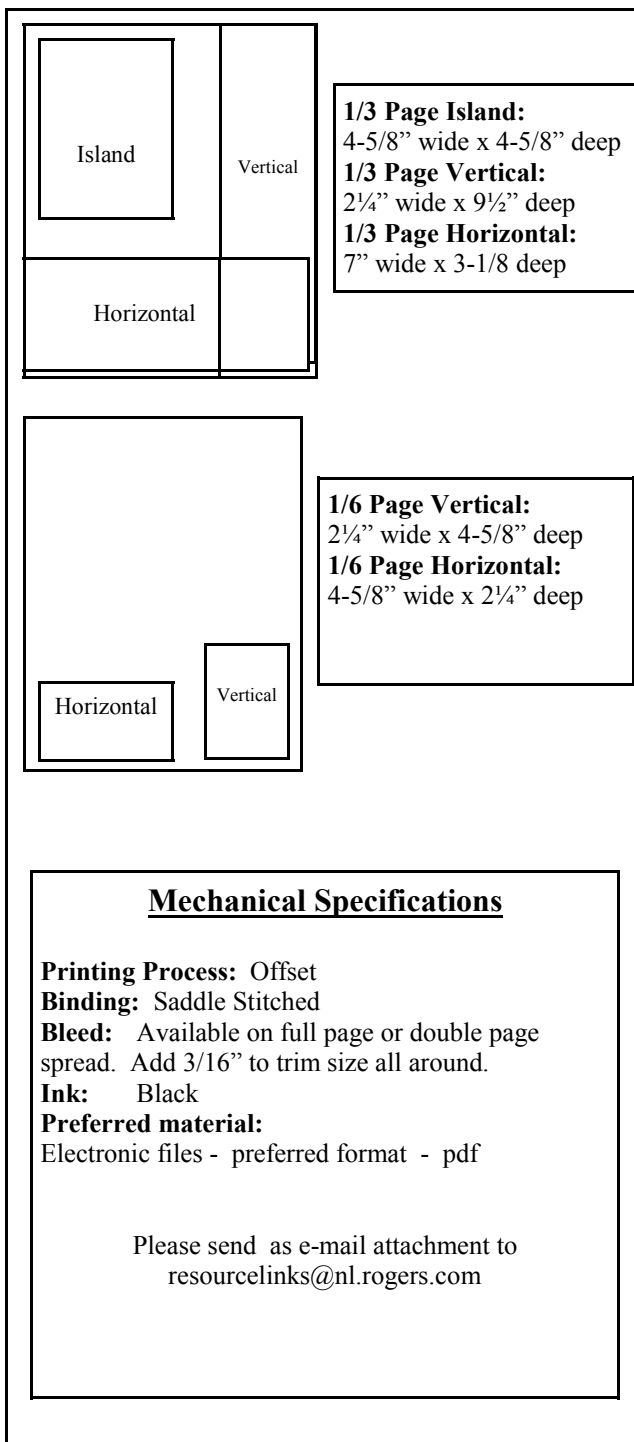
Island

Vertical

Horizontal

**1/3 Page Island:**
4-5/8" wide x 4-5/8" deep
**1/3 Page Vertical:**
2¼" wide x 9½" deep
**1/3 Page Horizontal:**
7" wide x 3-1/8 deep

Horizontal

Vertical

**1/6 Page Vertical:**
2¼" wide x 4-5/8" deep
**1/6 Page Horizontal:**
4-5/8" wide x 2¼" deep

**Mechanical Specifications**

**Printing Process:** Offset
**Binding:** Saddle Stitched
**Bleed:** Available on full page or double page spread. Add 3/16" to trim size all around.
**Ink:** Black
**Preferred material:**
Electronic files - preferred format - pdf

Please send as e-mail attachment to resourcelinks@nl.rogers.com